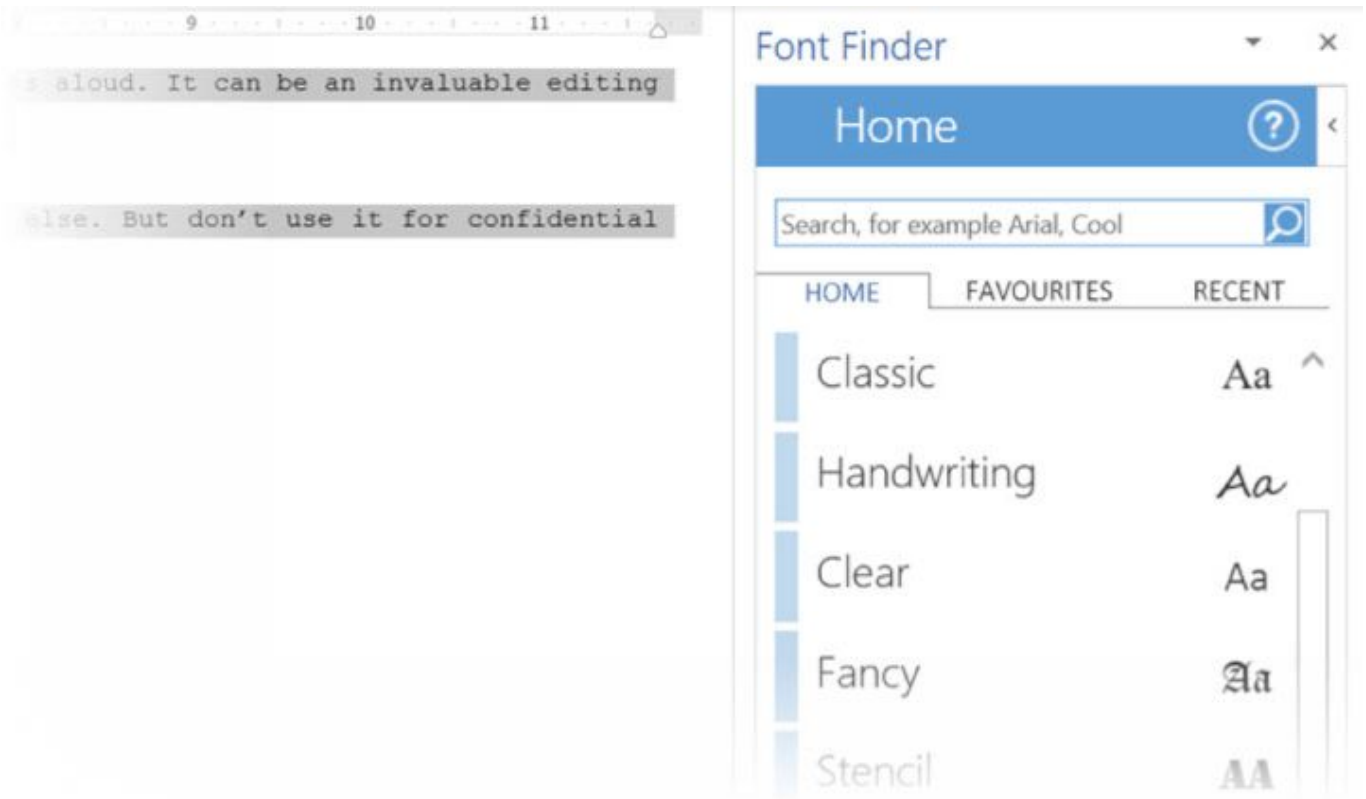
9 10 11

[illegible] aloud. It can be an invaluable editing

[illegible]lse. But don't use it for confidential

Font Finder

Home

Search, for example Arial, Cool

HOME FAVOURITES RECENT

Classic Aa

Handwriting Aa

Clear Aa

Fancy Aa

Stencil AA